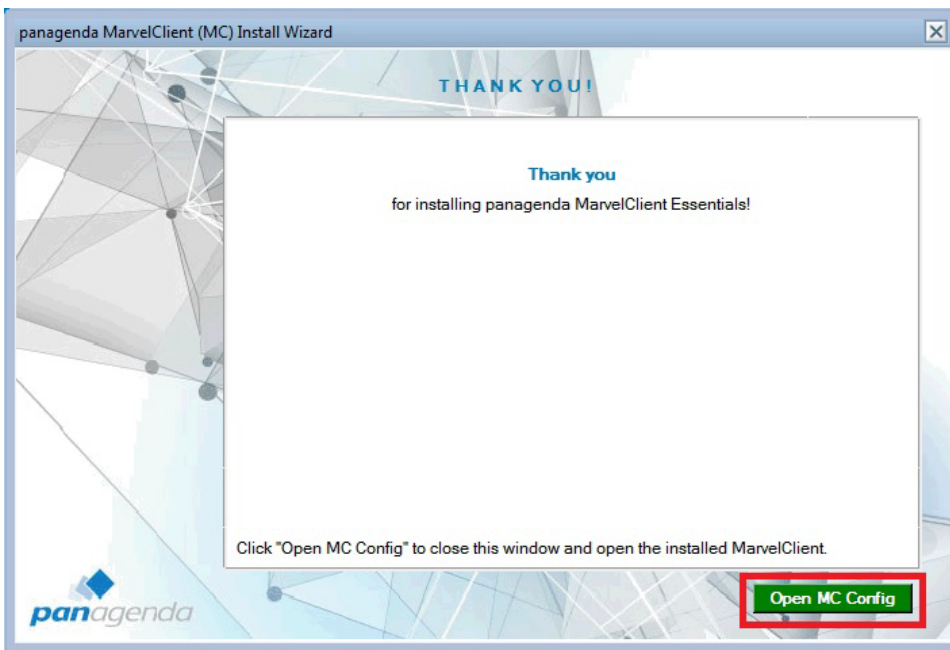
panagenda MarvelClient (MC) Install Wizard

THANK YOU!

Thank you
for installing panagenda MarvelClient Essentials!

Click "Open MC Config" to close this window and open the installed MarvelClient.

panagenda

Open MC Config